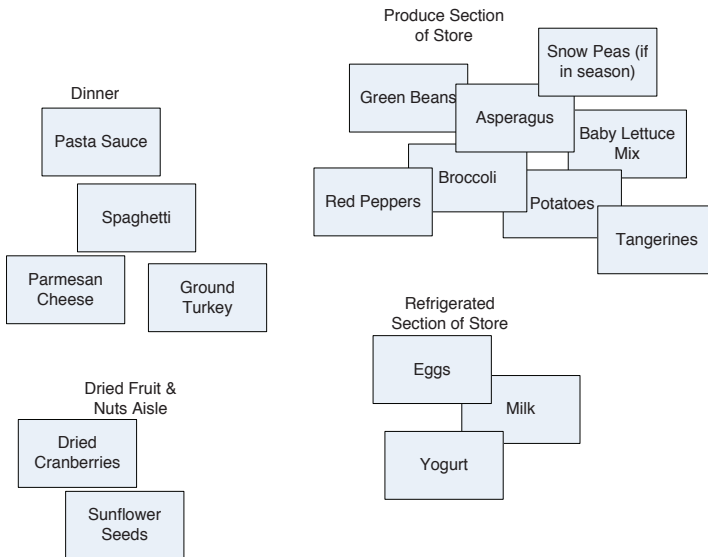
Dinner

Pasta Sauce

Spaghetti

Parmesan Cheese

Ground Turkey

Dried Fruit & Nuts Aisle

Dried Cranberries

Sunflower Seeds

Produce Section of Store

Snow Peas (if in season)

Green Beans

Asperagus

Baby Lettuce Mix

Broccoli

Red Peppers

Potatoes

Tangerines

Refrigerated Section of Store

Eggs

Milk

Yogurt